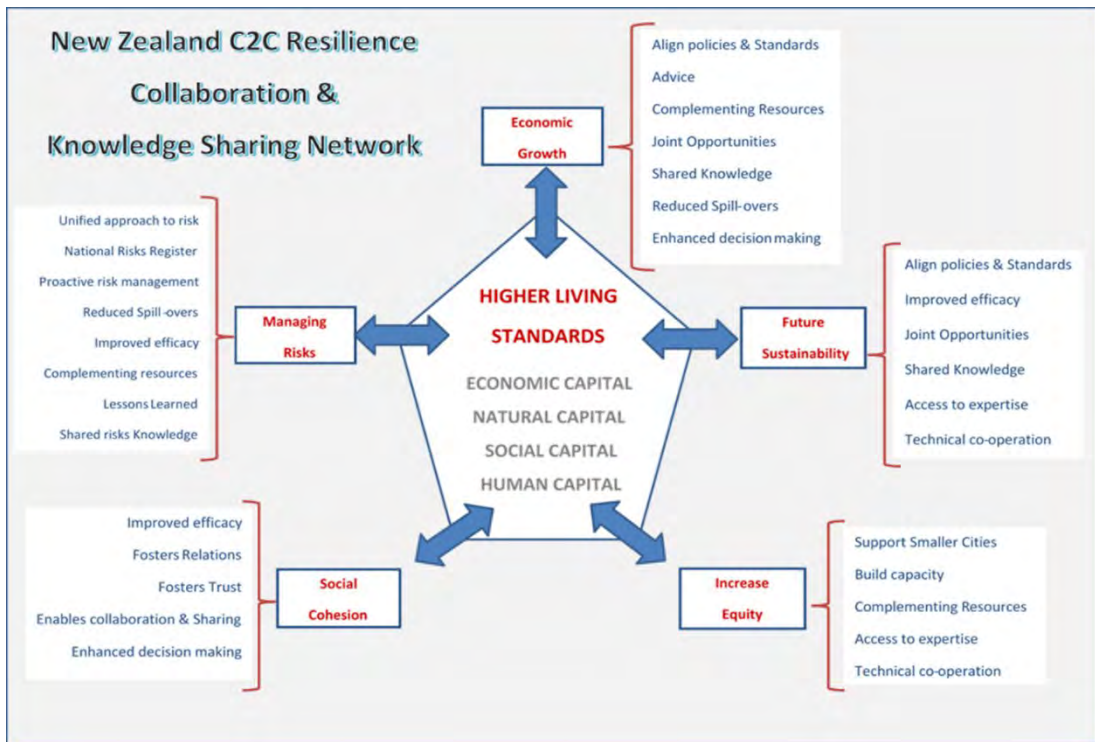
New Zealand C2C Resilience Collaboration & Knowledge Sharing Network

Economic Growth

Align policies & Standards
Advice
Complementing Resources
Joint Opportunities
Shared Knowledge
Reduced Spill-overs
Enhanced decision making

Unified approach to risk
National Risks Register
Proactive risk management
Reduced Spill -overs
Improved efficacy
Complementing resources
Lessons Learned
Shared risks Knowledge

Managing Risks

HIGHER LIVING STANDARDS

ECONOMIC CAPITAL
NATURAL CAPITAL
SOCIAL CAPITAL
HUMAN CAPITAL

Future Sustainability

Align policies & Standards
Improved efficacy
Joint Opportunities
Shared Knowledge
Access to expertise
Technical co-operation

Improved efficacy
Fosters Relations
Fosters Trust
Enables collaboration & Sharing
Enhanced decision making

Social Cohesion

Increase Equity

Support Smaller Cities
Build capacity
Complementing Resources
Access to expertise
Technical co-operation